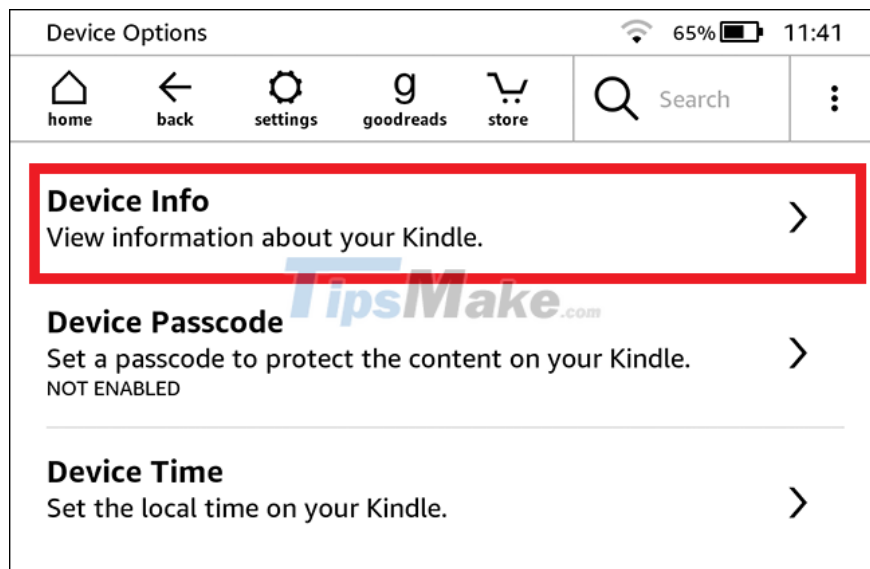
Device Options 65% 11:41

home back settings g goodreads store Search

Device Info
View information about your Kindle.

TipsMake.com

Device Passcode
Set a passcode to protect the content on your Kindle.
NOT ENABLED

Device Time
Set the local time on your Kindle.